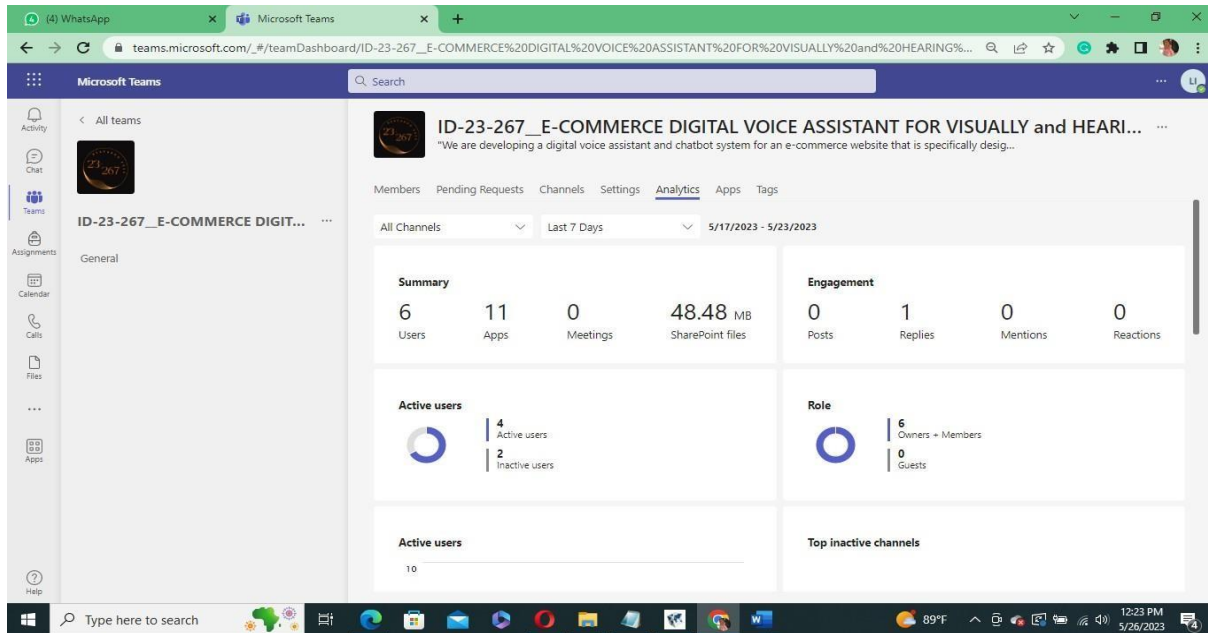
(4) WhatsApp
Microsoft Teams
teams.microsoft.com/_#/teamDashboard/ID-23-267__E-COMMERCE%20DIGITAL%20VOICE%20ASSISTANT%20FOR%20VISUALLY%20and%20HEARING%...

Microsoft Teams
Search

Activity
Chat
Teams
Assignments
Calendar
Calls
Files
...
Apps
Help

< All teams
23 267
ID-23-267__E-COMMERCE DIGIT... ···
General

ID-23-267__E-COMMERCE DIGITAL VOICE ASSISTANT FOR VISUALLY and HEARI... ···
"We are developing a digital voice assistant and chatbot system for an e-commerce website that is specifically desig...

Members Pending Requests Channels Settings Analytics Apps Tags

All Channels
Last 7 Days
5/17/2023 - 5/23/2023

Summary
6 Users
11 Apps
0 Meetings
48.48 MB SharePoint files

Engagement
0 Posts
1 Replies
0 Mentions
0 Reactions

Active users
4 Active users
2 Inactive users

Role
6 Owners + Members
0 Guests

Active users
10

Top inactive channels

Type here to search
89°F
12:23 PM
5/26/2023